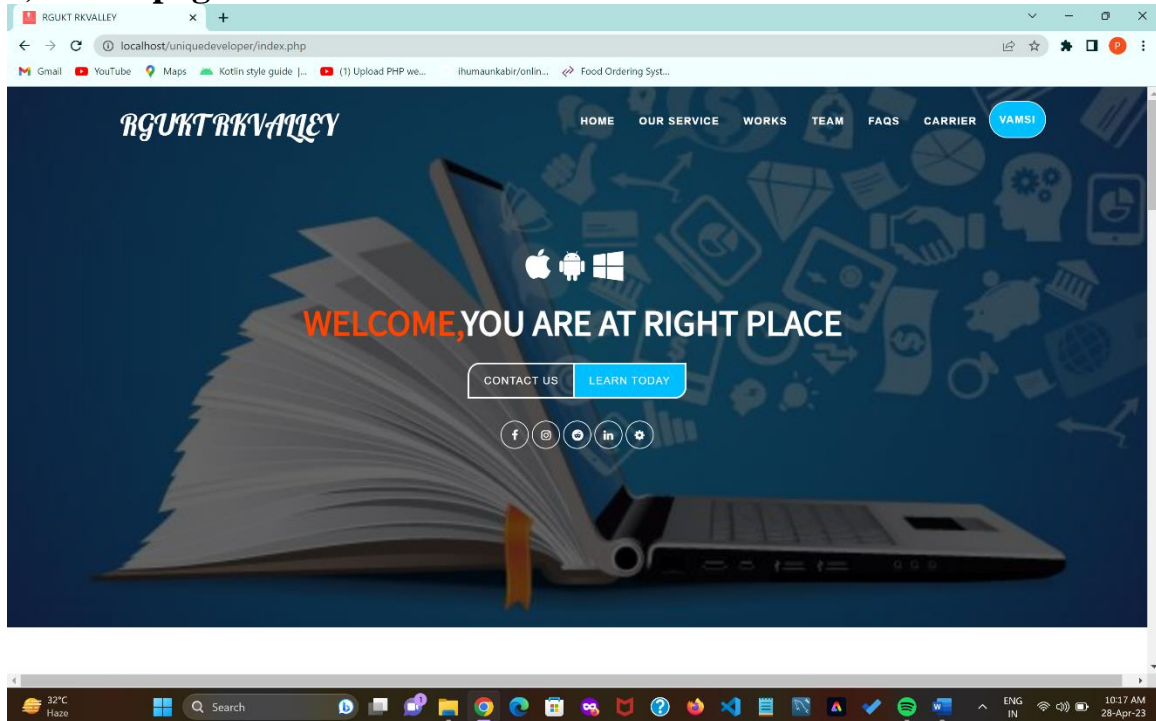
RGUKT RKVALLEY

localhost/uniquedeveloper/index.php

Gmail YouTube Maps Kotlin style guide |... (1) Upload PHP we... ihumaunkabir/onlin... Food Ordering Syst...

RGUKT RKVALLEY

HOME OUR SERVICE WORKS TEAM FAQS CARRIER VAMSI

WELCOME,YOU ARE AT RIGHT PLACE

CONTACT US LEARN TODAY

32°C Haze

Search

ENG IN

10:17 AM 28-Apr-23